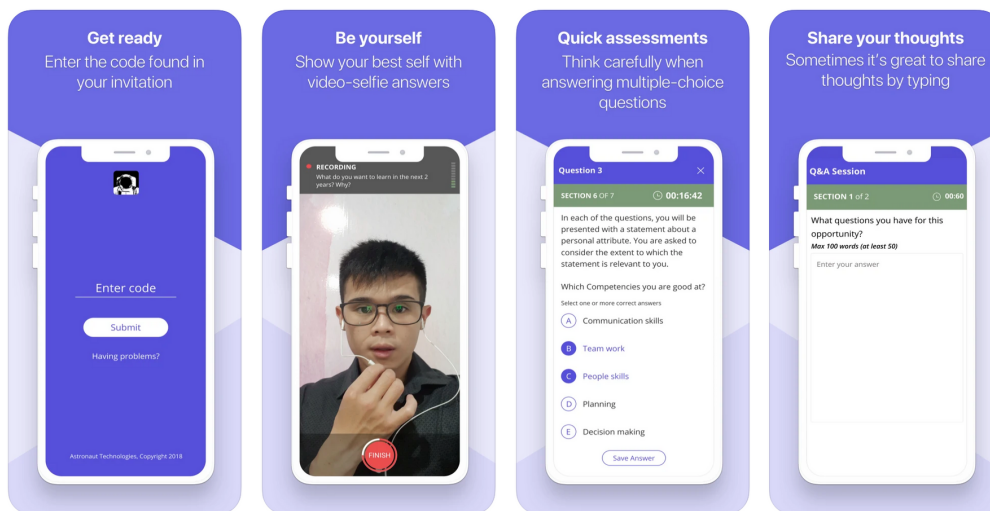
Get ready
Enter the code found in your invitation

Enter code
Submit
Having problems?

Astronaut Technologies, Copyright 2018

Be yourself
Show your best self with video-selfie answers

RECORDING
What do you want to learn in the next 2 years? Why?

FINISH

Quick assessments
Think carefully when answering multiple-choice questions

Question 3
SECTION 6 OF 7 00:16:42

In each of the questions, you will be presented with a statement about a personal attribute. You are asked to consider the extent to which the statement is relevant to you.

Which Competencies you are good at?
Select one or more correct answers

A Communication skills
B Team work
C People skills
D Planning
E Decision making

Save Answer

Share your thoughts
Sometimes it's great to share thoughts by typing

Q&A Session
SECTION 1 of 2 00:60

What questions you have for this opportunity?
Max 100 words (at least 50)

Enter your answer